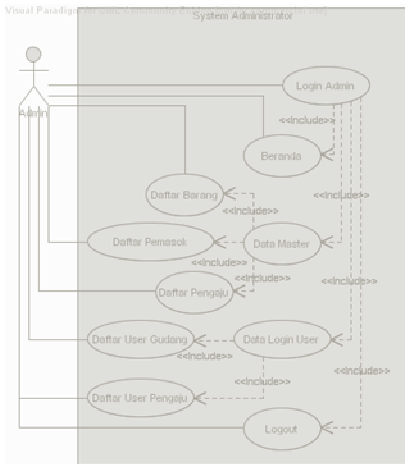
Visual Paradigm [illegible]

System Administrator

Admin

Login Admin

<<include>>

Beranda

<<include>>

Daftar Barang

<<include>>

Daftar Pemasok

Data Master

<<include>>

<<include>>

Daftar Pengaju

<<include>>

Daftar User Gudang

Data Login User

<<include>>

<<include>>

<<include>>

Daftar User Pengaju

Logout